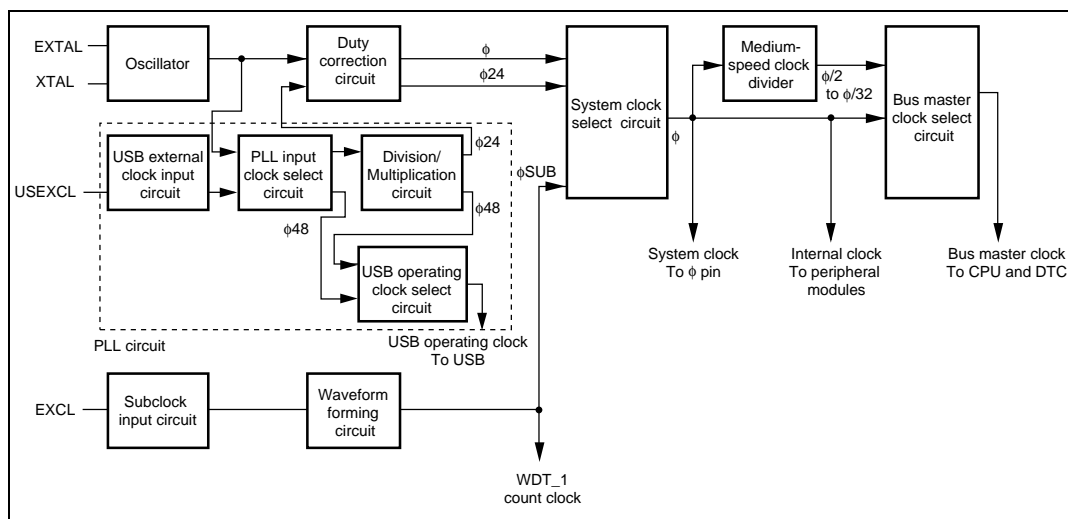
EXTAL
XTAL
Oscillator
Duty correction circuit
$\phi$
$\phi24$
System clock select circuit
Medium-speed clock divider
$\phi/2$ to $\phi/32$
Bus master clock select circuit
USB external clock input circuit
PLL input clock select circuit
Division/ Multiplication circuit
$\phi24$
$\phi$
USEXCL
$\phi SUB$
$\phi48$
$\phi48$
USB operating clock select circuit
System clock To $\phi$ pin
Internal clock To peripheral modules
Bus master clock To CPU and DTC
PLL circuit
USB operating clock To USB
EXCL
Subclock input circuit
Waveform forming circuit
WDT_1 count clock